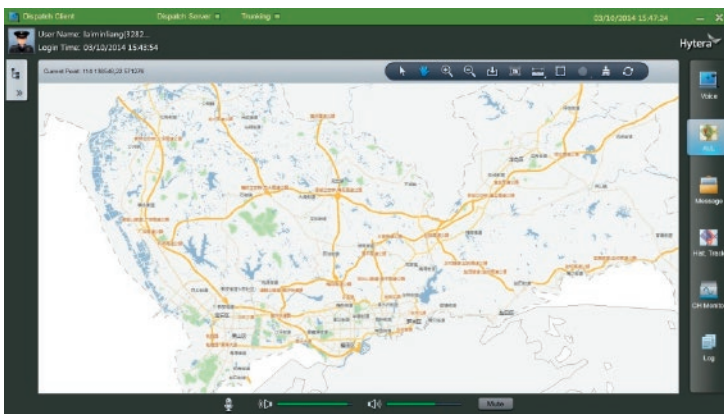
Dispatch Client
Dispatch Server ▾
Trunking ▾
03/10/2014 15:47:24
User Name: laiminliang(3282...
Login Time: 03/10/2014 15:43:54
Hytera
Current Pixel: 114.136540,22.571276
Voice
AVL
Message
Hist. Track
CH Monitor
Log
Mute